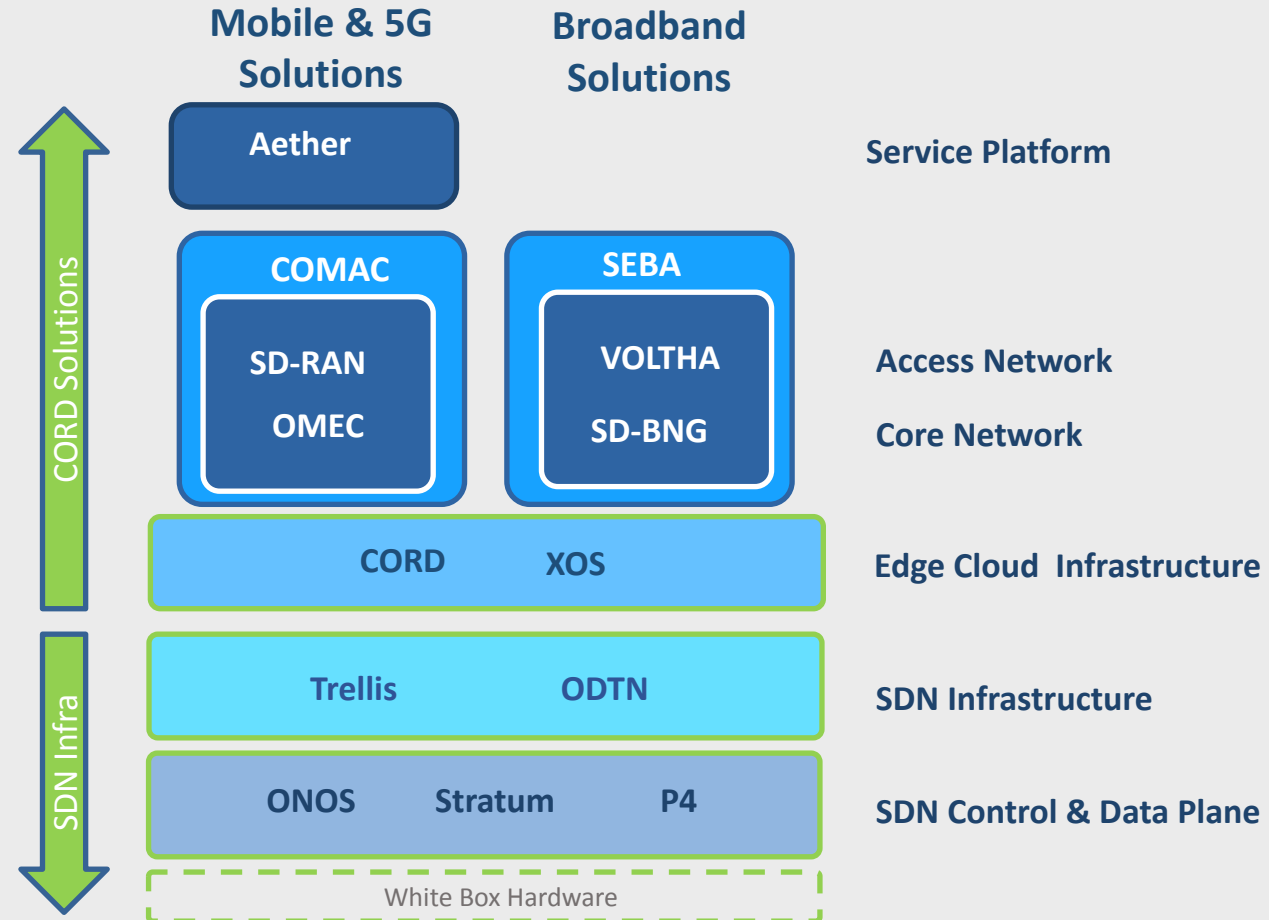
Mobile & 5G Solutions

Broadband Solutions

CORD Solutions

Aether

Service Platform

COMAC

SD-RAN

OMEC

SEBA

VOLTHA

SD-BNG

Access Network

Core Network

CORD

XOS

Edge Cloud Infrastructure

SDN Infra

Trellis

ODTN

SDN Infrastructure

ONOS

Stratum

P4

SDN Control & Data Plane

White Box Hardware